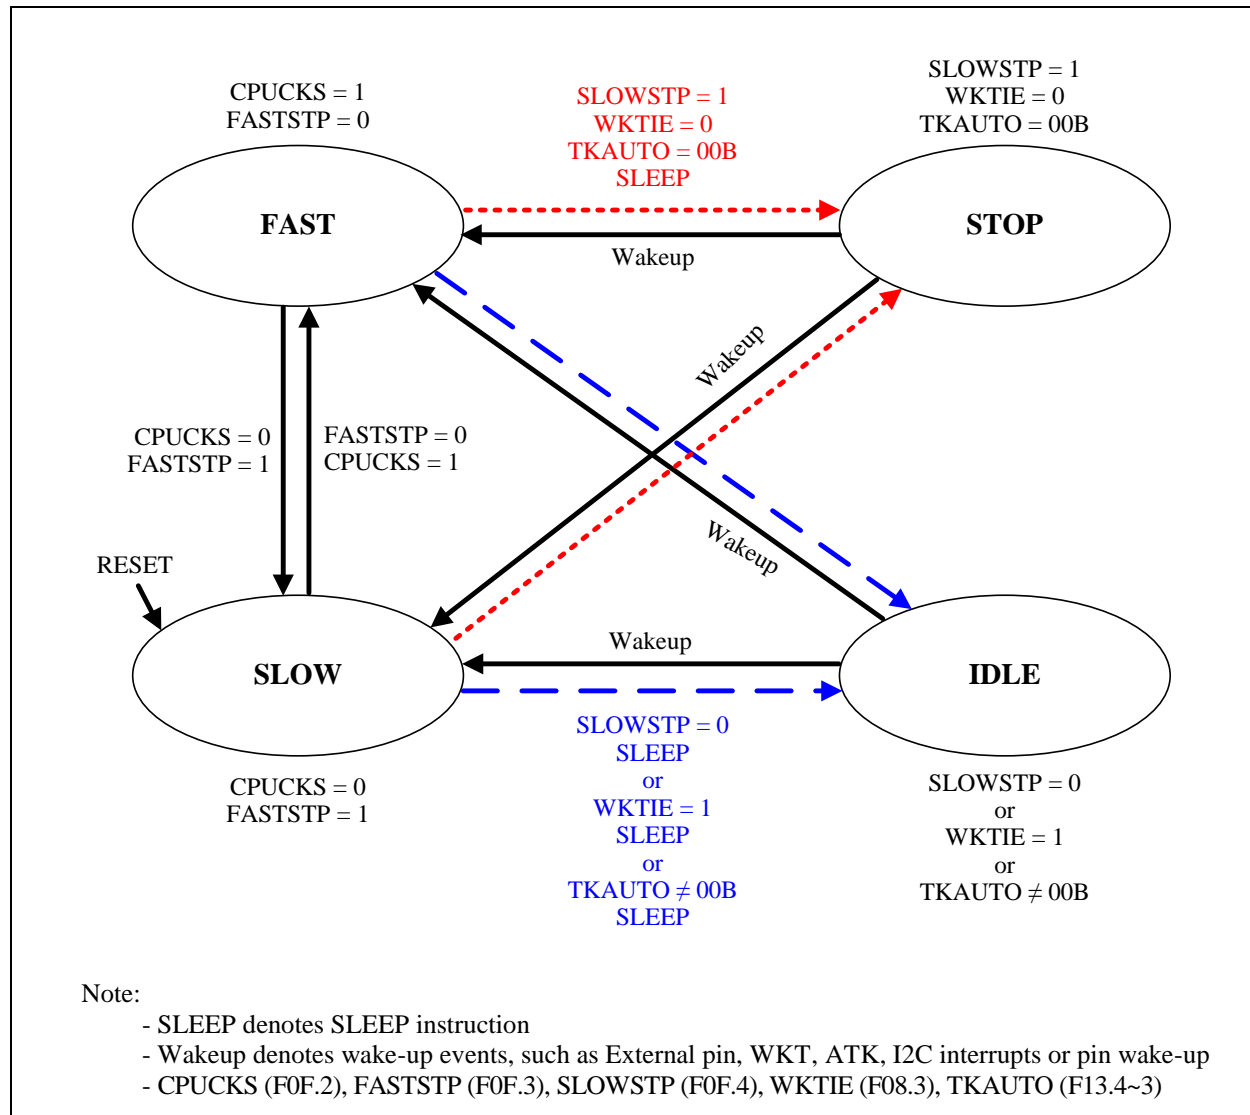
CPUCKS = 1
FASTSTP = 0

SLOWSTP = 1
WKTIE = 0
TKAUTO = 00B
SLEEP

SLOWSTP = 1
WKTIE = 0
TKAUTO = 00B

FAST

STOP

Wakeup

Wakeup

CPUCKS = 0
FASTSTP = 1

FASTSTP = 0
CPUCKS = 1

Wakeup

RESET

Wakeup

SLOW

IDLE

SLOWSTP = 0
SLEEP
or
WKTIE = 1
SLEEP
or
TKAUTO $\neq$ 00B
SLEEP

CPUCKS = 0
FASTSTP = 1

SLOWSTP = 0
or
WKTIE = 1
or
TKAUTO $\neq$ 00B

Note:
- SLEEP denotes SLEEP instruction
- Wakeup denotes wake-up events, such as External pin, WKT, ATK, I2C interrupts or pin wake-up
- CPUCKS (F0F.2), FASTSTP (F0F.3), SLOWSTP (F0F.4), WKTIE (F08.3), TKAUTO (F13.4~3)